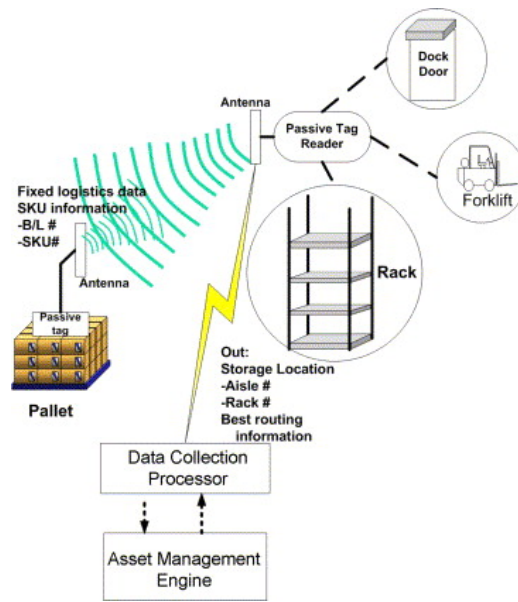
Dock Door

Antenna

Passive Tag Reader

Forklift

Fixed logistics data
SKU information
-B/L #
-SKU#

Antenna

Rack

Passive tag

Out:
Storage Location
-Aisle #
-Rack #
Best routing information

Pallet

Data Collection Processor

Asset Management Engine